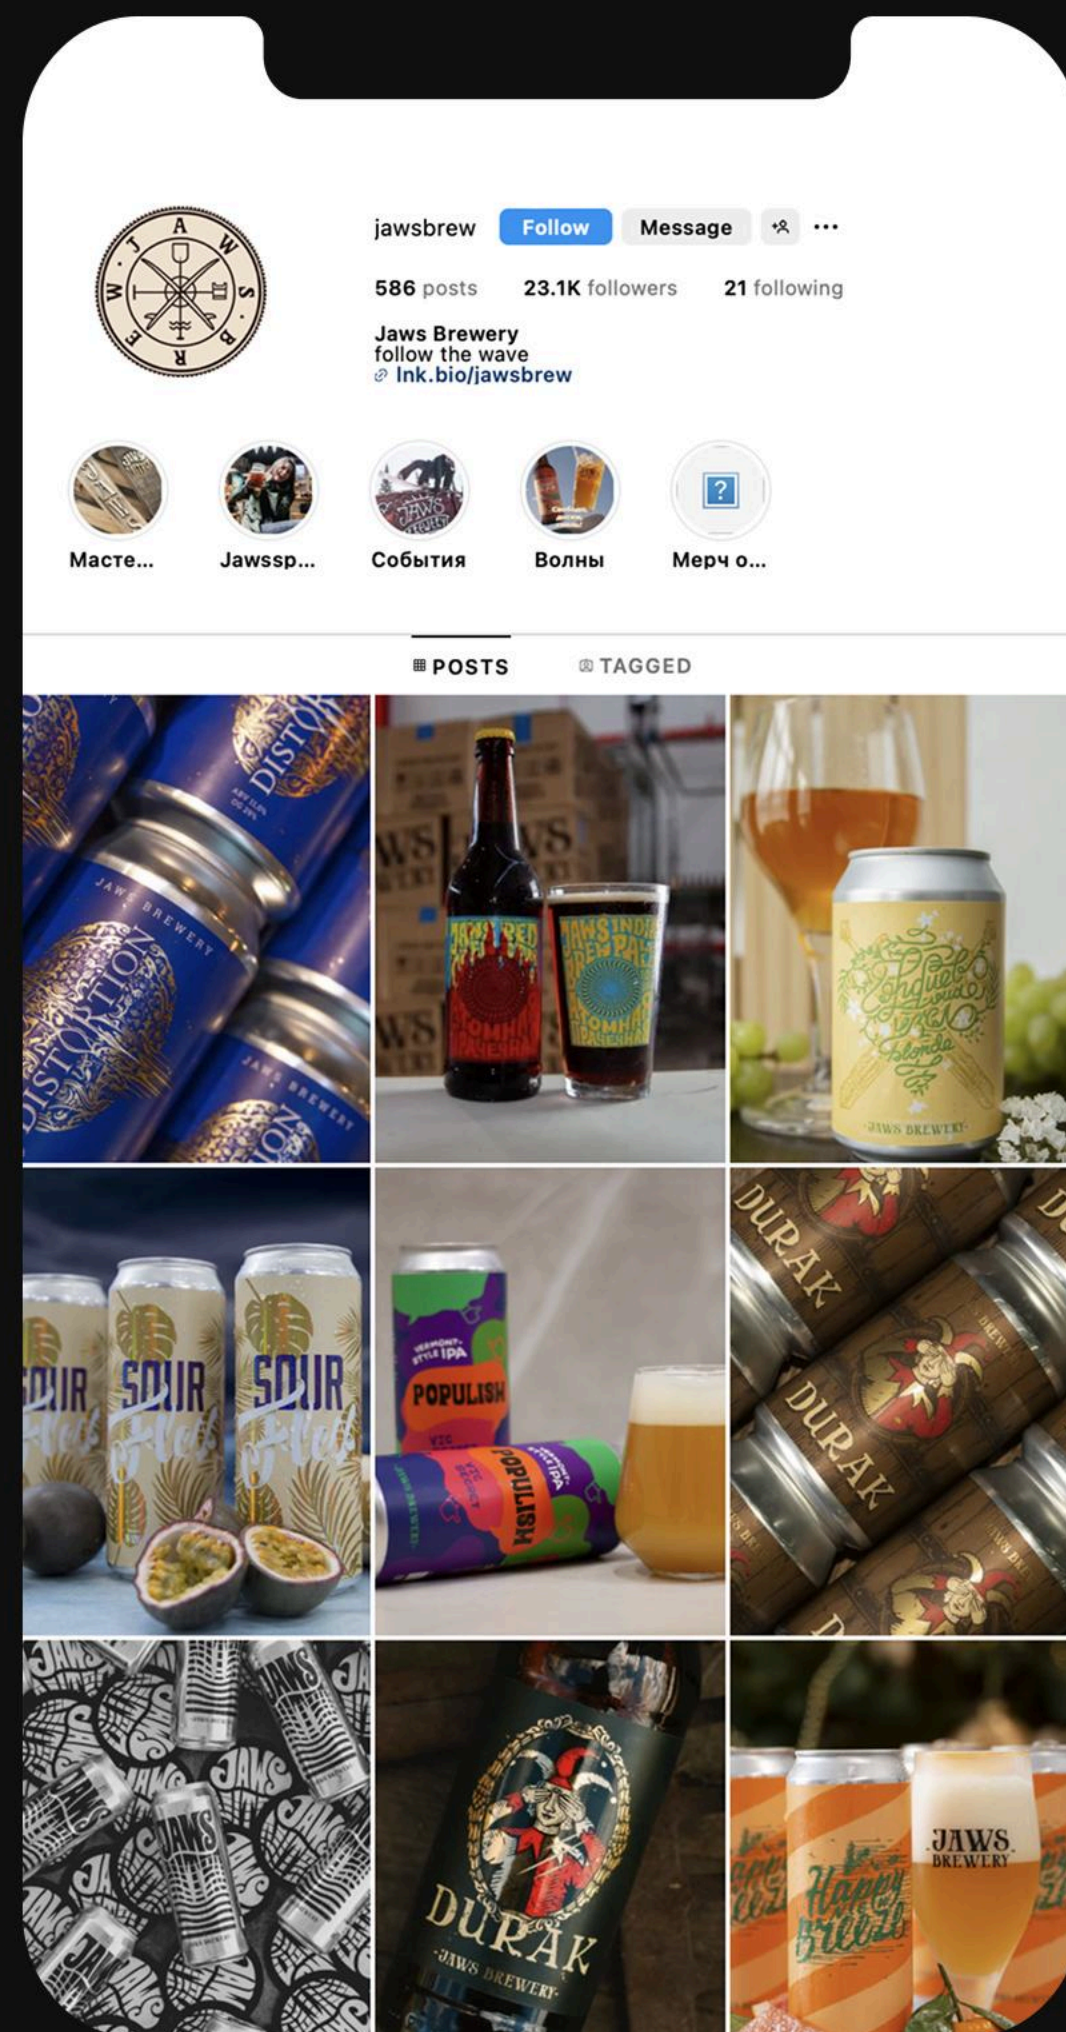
jawsbrew Follow Message

586 posts 23.1K followers 21 following

Jaws Brewery
follow the wave
lnk.bio/jawsbrew

Масте... Jawssp... События Волны Мерч о...

POSTS TAGGED

DISTORTION
JAWS BREWERY
DISTORTION
JAWS BREWERY

JAWS RED
JAWS INDIA PALE ALE

JAWS BREWERY

SOUR
SOUR

VERMONT-STYLE IPA
POPULISM
POPULISM

DURAK
DURAK

JAWS
JAWS

DURAK
JAWS BREWERY

JAWS BREWERY
Happy Breeze